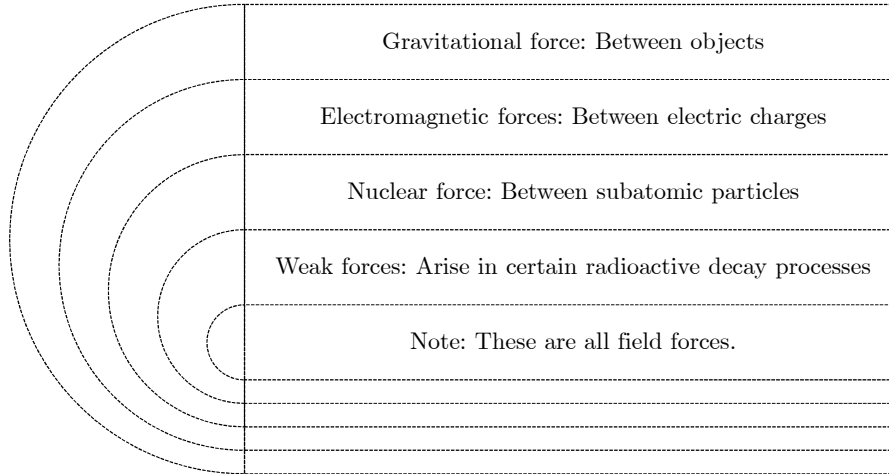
Gravitational force: Between objects

Electromagnetic forces: Between electric charges

Nuclear force: Between subatomic particles

Weak forces: Arise in certain radioactive decay processes

Note: These are all field forces.